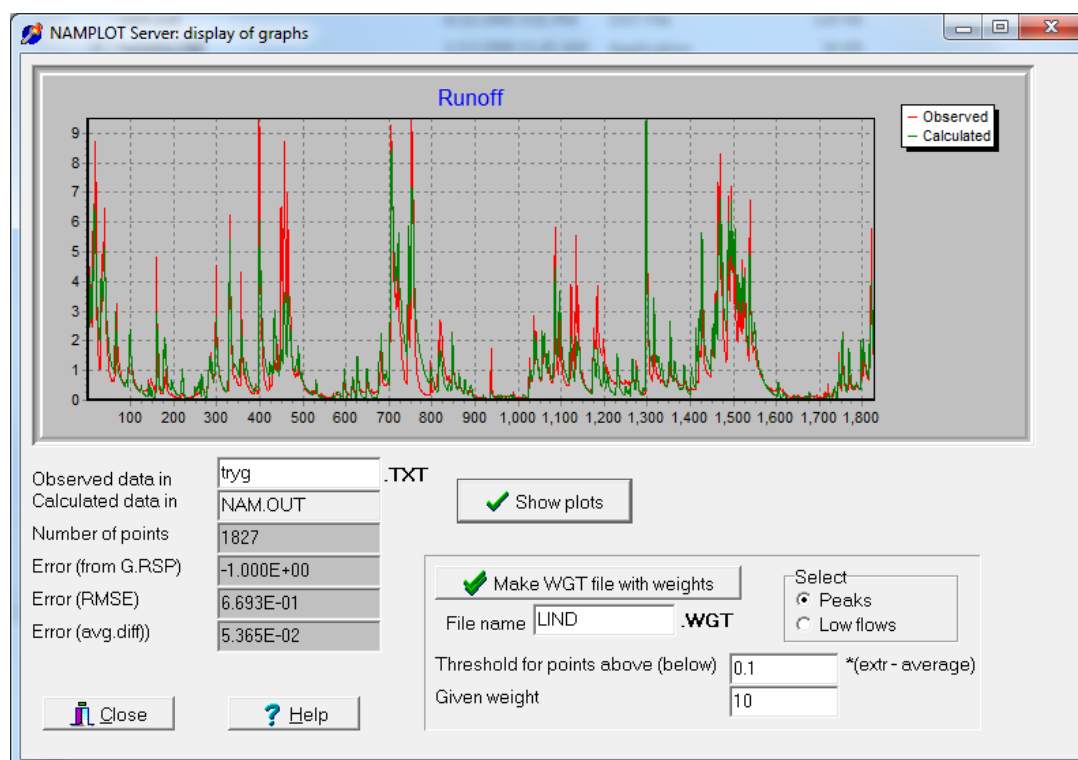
NAMPLOT Server: display of graphs

Runoff

Observed
Calculated

9
8
7
6
5
4
3
2
1
0

100 200 300 400 500 600 700 800 900 1,000 1,100 1,200 1,300 1,400 1,500 1,600 1,700 1,800

Observed data in tryg .TXT
Calculated data in NAM.OUT
Number of points 1827
Error (from G.RSP) -1.000E+00
Error (RMSE) 6.693E-01
Error (avg.diff)) 5.365E-02

Show plots

Make WGT file with weights
File name LIND .WGT
Select
Peaks
Low flows
Threshold for points above (below) 0.1 *(extr - average)
Given weight 10

Close
Help